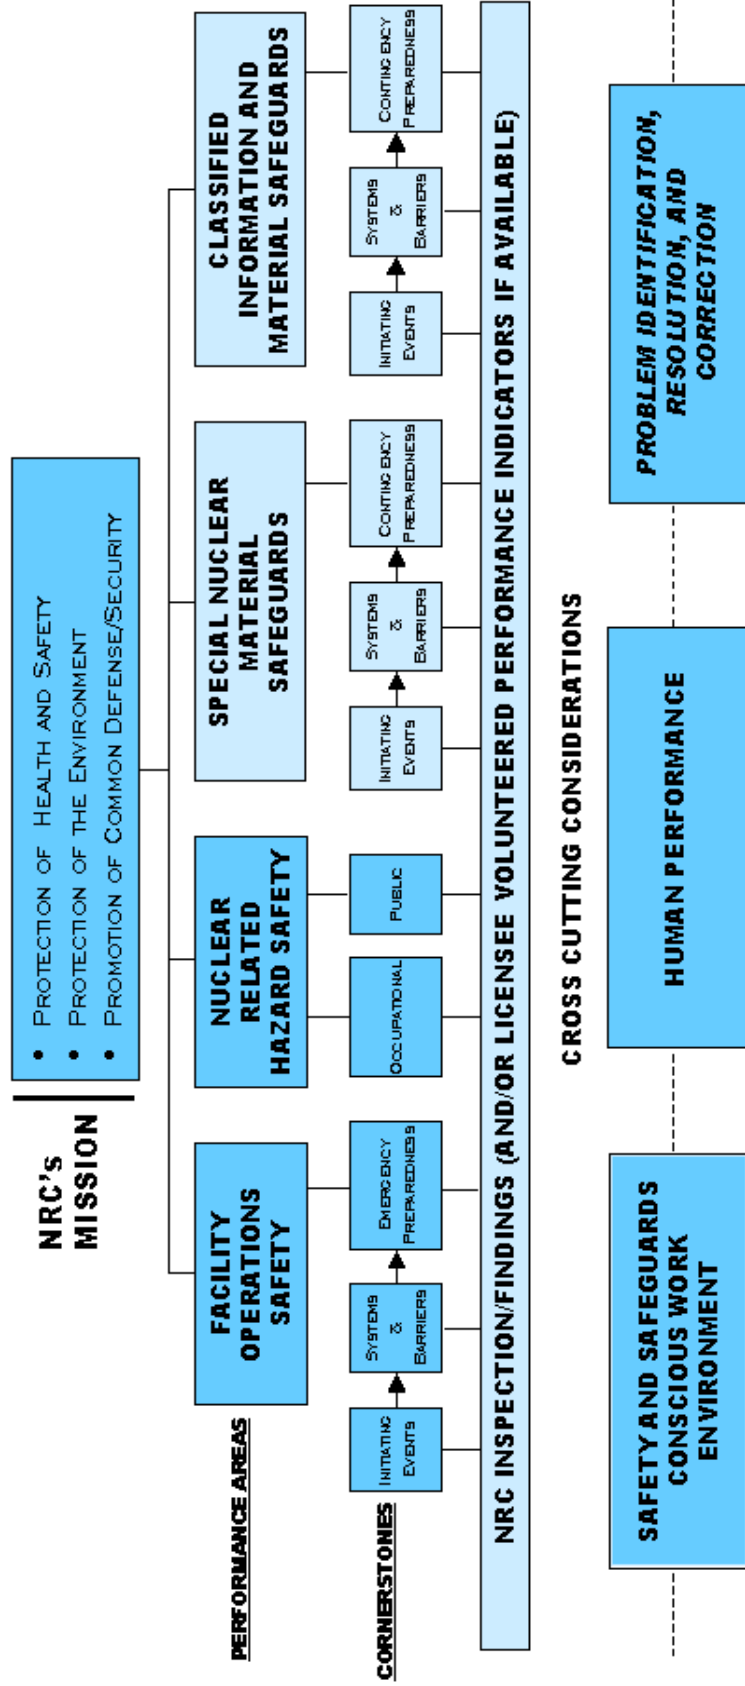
NRC's MISSION

• Protection of Health and Safety
• Protection of the Environment
• Promotion of Common Defense/Security

PERFORMANCE AREAS

FACILITY OPERATIONS SAFETY

NUCLEAR RELATED HAZARD SAFETY

SPECIAL NUCLEAR MATERIAL SAFEGUARDS

CLASSIFIED INFORMATION AND MATERIAL SAFEGUARDS

CORNERSTONES

Initiating Events

Systems & Barriers

Emergency Preparedness

Occupational

Public

Initiating Events

Systems & Barriers

Contingency Preparedness

Initiating Events

Systems & Barriers

Contingency Preparedness

NRC INSPECTION/FINDINGS (AND/OR LICENSEE VOLUNTEERED PERFORMANCE INDICATORS IF AVAILABLE)

CROSS CUTTING CONSIDERATIONS

SAFETY AND SAFEGUARDS CONSCIOUS WORK ENVIRONMENT

HUMAN PERFORMANCE

PROBLEM IDENTIFICATION, RESOLUTION, AND CORRECTION